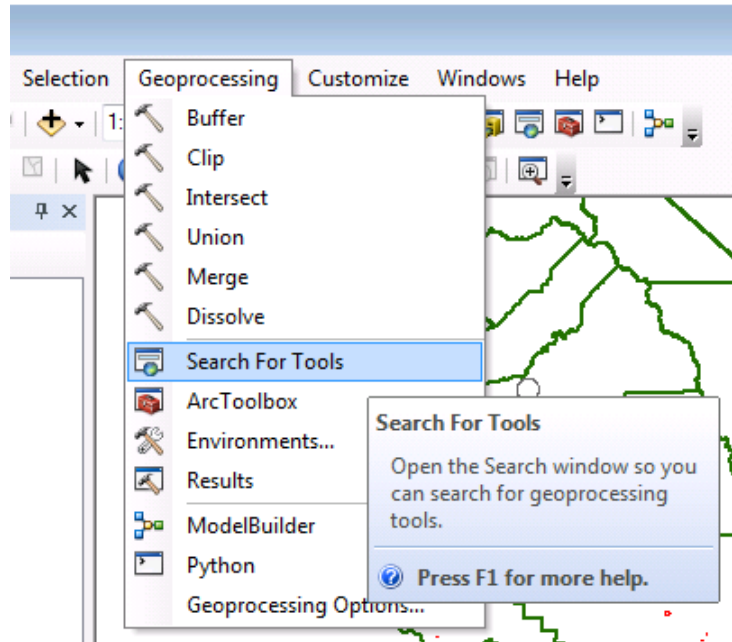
Selection Geoprocessing Customize Windows Help

1:

Buffer
Clip
Intersect
Union
Merge
Dissolve
Search For Tools
ArcToolbox
Environments...
Results
ModelBuilder
Python
Geoprocessing Options...

Search For Tools

Open the Search window so you can search for geoprocessing tools.

Press F1 for more help.